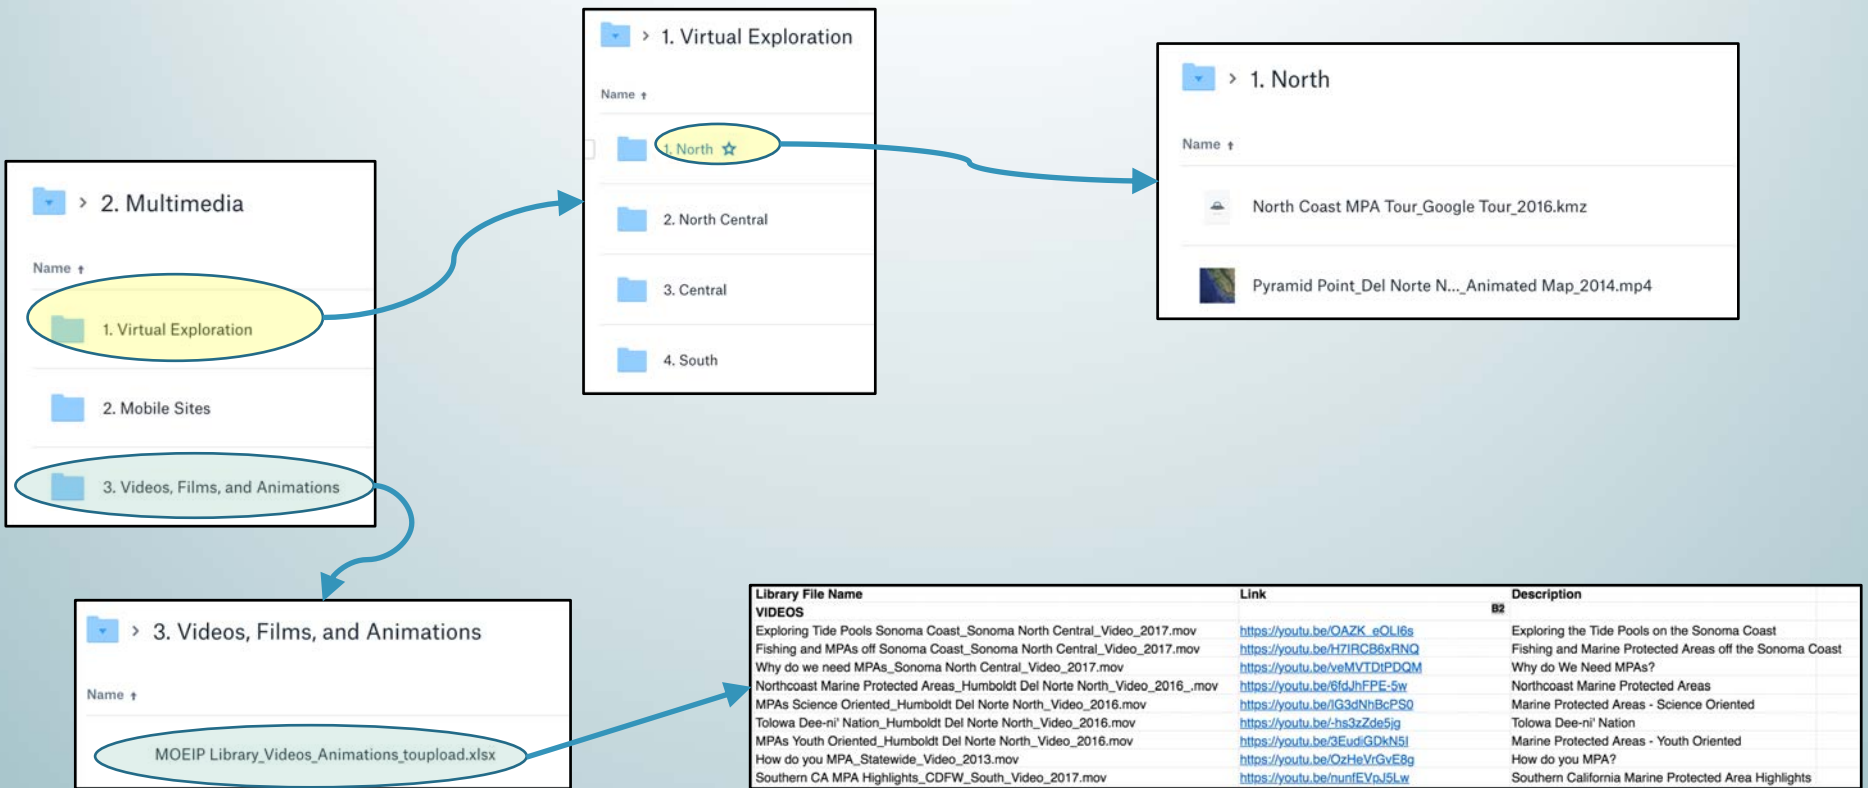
> 2. Multimedia

Name ↑

1. Virtual Exploration

2. Mobile Sites

3. Videos, Films, and Animations

> 1. Virtual Exploration

Name ↑

1. North

2. North Central

3. Central

4. South

> 1. North

Name ↑

North Coast MPA Tour_Google Tour_2016.kmz

Pyramid Point_Del Norte N..._Animated Map_2014.mp4

> 3. Videos, Films, and Animations

Name ↑

MOEIP Library_Videos_Animations_toupload.xlsx

| Library File Name | Link | Description |
|---|---|---|
| VIDEOS | B2 | |
| Exploring Tide Pools Sonoma Coast_Sonoma North Central_Video_2017.mov | https://youtu.be/OAZK_eOLI6s | Exploring the Tide Pools on the Sonoma Coast |
| Fishing and MPAs off Sonoma Coast_Sonoma North Central_Video_2017.mov | https://youtu.be/H7IRCB6xRNQ | Fishing and Marine Protected Areas off the Sonoma Coast |
| Why do we need MPAs_Sonoma North Central_Video_2017.mov | https://youtu.be/veMVTDtPDQM | Why do We Need MPAs? |
| Northcoast Marine Protected Areas_Humboldt Del Norte North_Video_2016_.mov | https://youtu.be/6fdJhFPE-5w | Northcoast Marine Protected Areas |
| MPAs Science Oriented_Humboldt Del Norte North_Video_2016.mov | https://youtu.be/lG3dNhBcPS0 | Marine Protected Areas - Science Oriented |
| Tolowa Dee-ni' Nation_Humboldt Del Norte North_Video_2016.mov | https://youtu.be/-hs3zZde5jg | Tolowa Dee-ni' Nation |
| MPAs Youth Oriented_Humboldt Del Norte North_Video_2016.mov | https://youtu.be/3EudiGDkN5I | Marine Protected Areas - Youth Oriented |
| How do you MPA_Statewide_Video_2013.mov | https://youtu.be/OzHeVrGvE8g | How do you MPA? |
| Southern CA MPA Highlights_CDFW_South_Video_2017.mov | https://youtu.be/nunfEVpJ5Lw | Southern California Marine Protected Area Highlights |